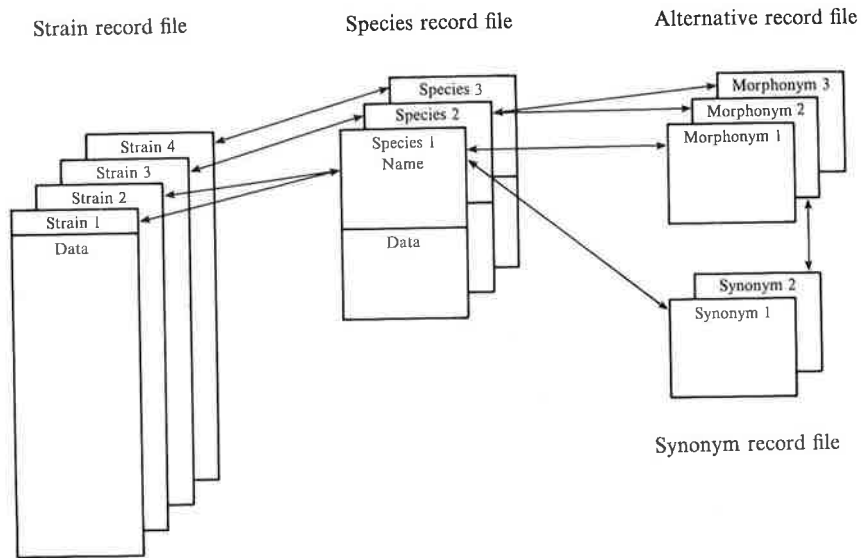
Strain record file

Species record file

Alternative record file

Strain 4

Strain 3

Strain 2

Strain 1

Data

Species 3

Species 2

Species 1
Name

Data

Morphonym 3

Morphonym 2

Morphonym 1

Synonym 2

Synonym 1

Synonym record file